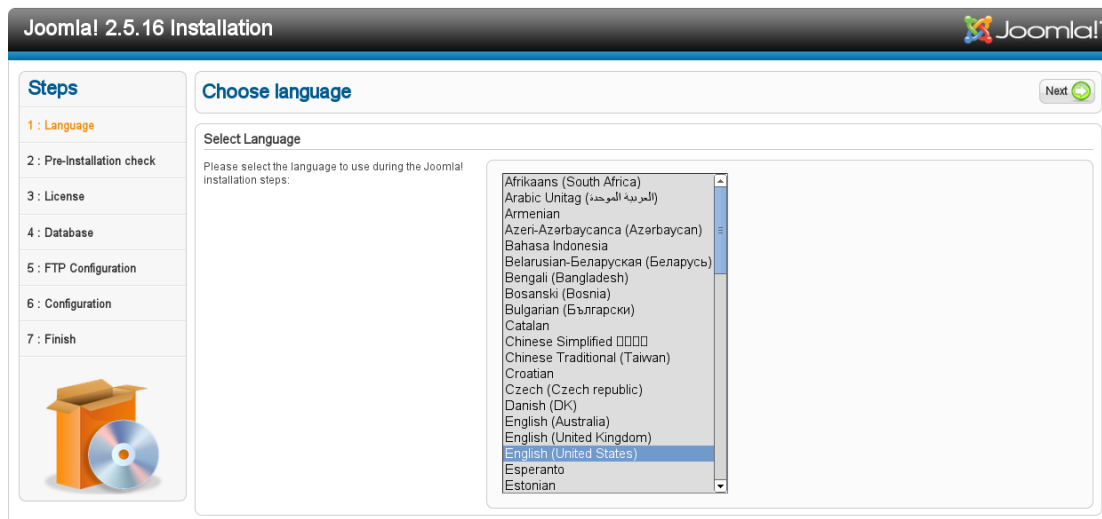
Joomla! 2.5.16 Installation

Joomla!

Steps

1 : Language

2 : Pre-Installation check

3 : License

4 : Database

5 : FTP Configuration

6 : Configuration

7 : Finish

Choose language

Next

Select Language

Please select the language to use during the Joomla! installation steps:

Afrikaans (South Africa)
Arabic Unitag (العربية الموحدة)
Armenian
Azeri-Azərbaycanca (Azərbaycan)
Bahasa Indonesia
Belarusian-Беларуская (Беларусь)
Bengali (Bangladesh)
Bosanski (Bosnia)
Bulgarian (Български)
Catalan
Chinese Simplified □□□□
Chinese Traditional (Taiwan)
Croatian
Czech (Czech republic)
Danish (DK)
English (Australia)
English (United Kingdom)
English (United States)
Esperanto
Estonian